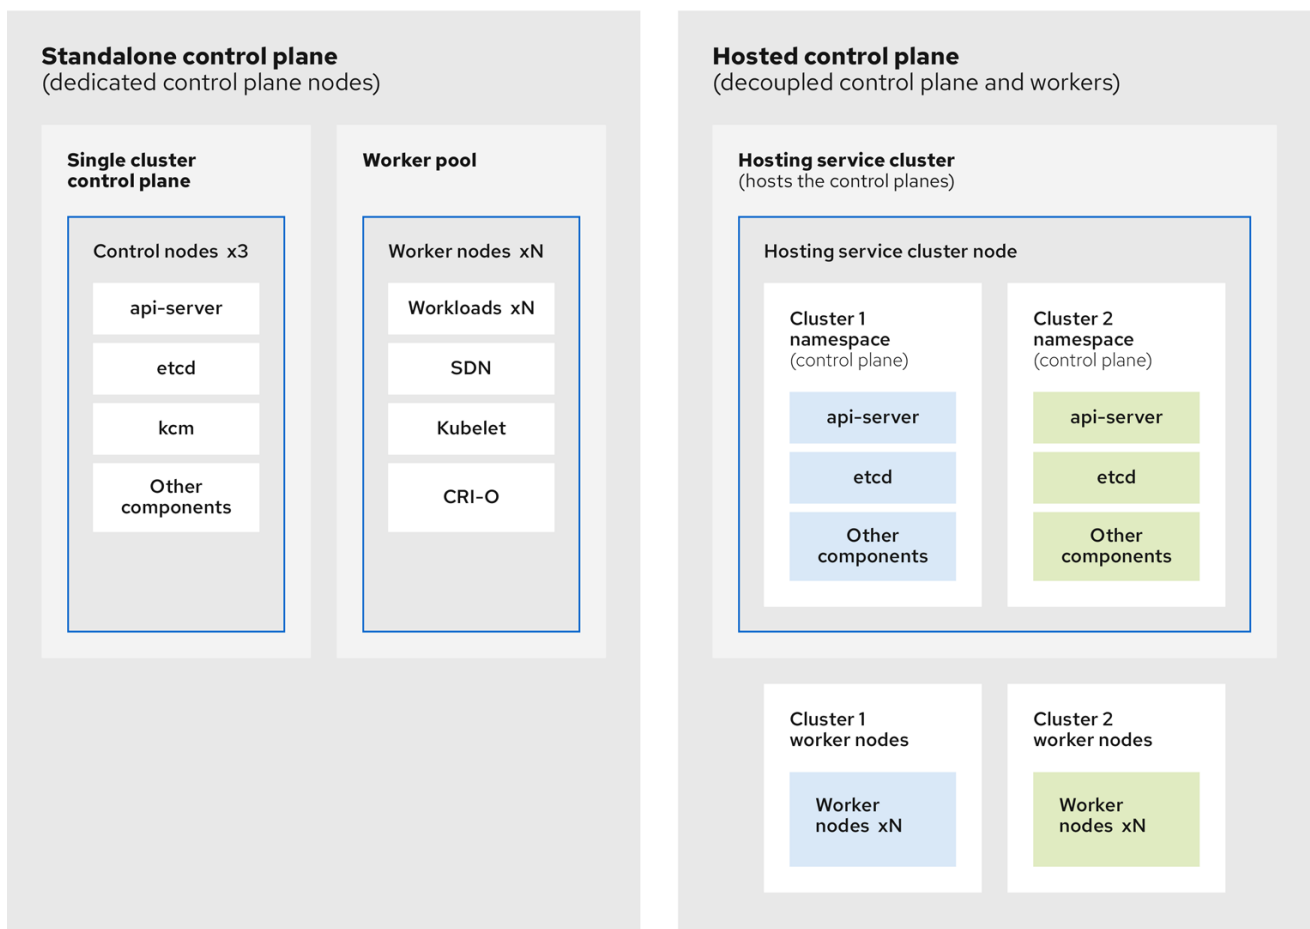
Standalone control plane
(dedicated control plane nodes)

Single cluster control plane

Control nodes x3

api-server

etcd

kcm

Other components

Worker pool

Worker nodes xN

Workloads xN

SDN

Kubelet

CRI-O

Hosted control plane
(decoupled control plane and workers)

Hosting service cluster
(hosts the control planes)

Hosting service cluster node

Cluster 1 namespace
(control plane)

api-server

etcd

Other components

Cluster 2 namespace
(control plane)

api-server

etcd

Other components

Cluster 1 worker nodes

Worker nodes xN

Cluster 2 worker nodes

Worker nodes xN